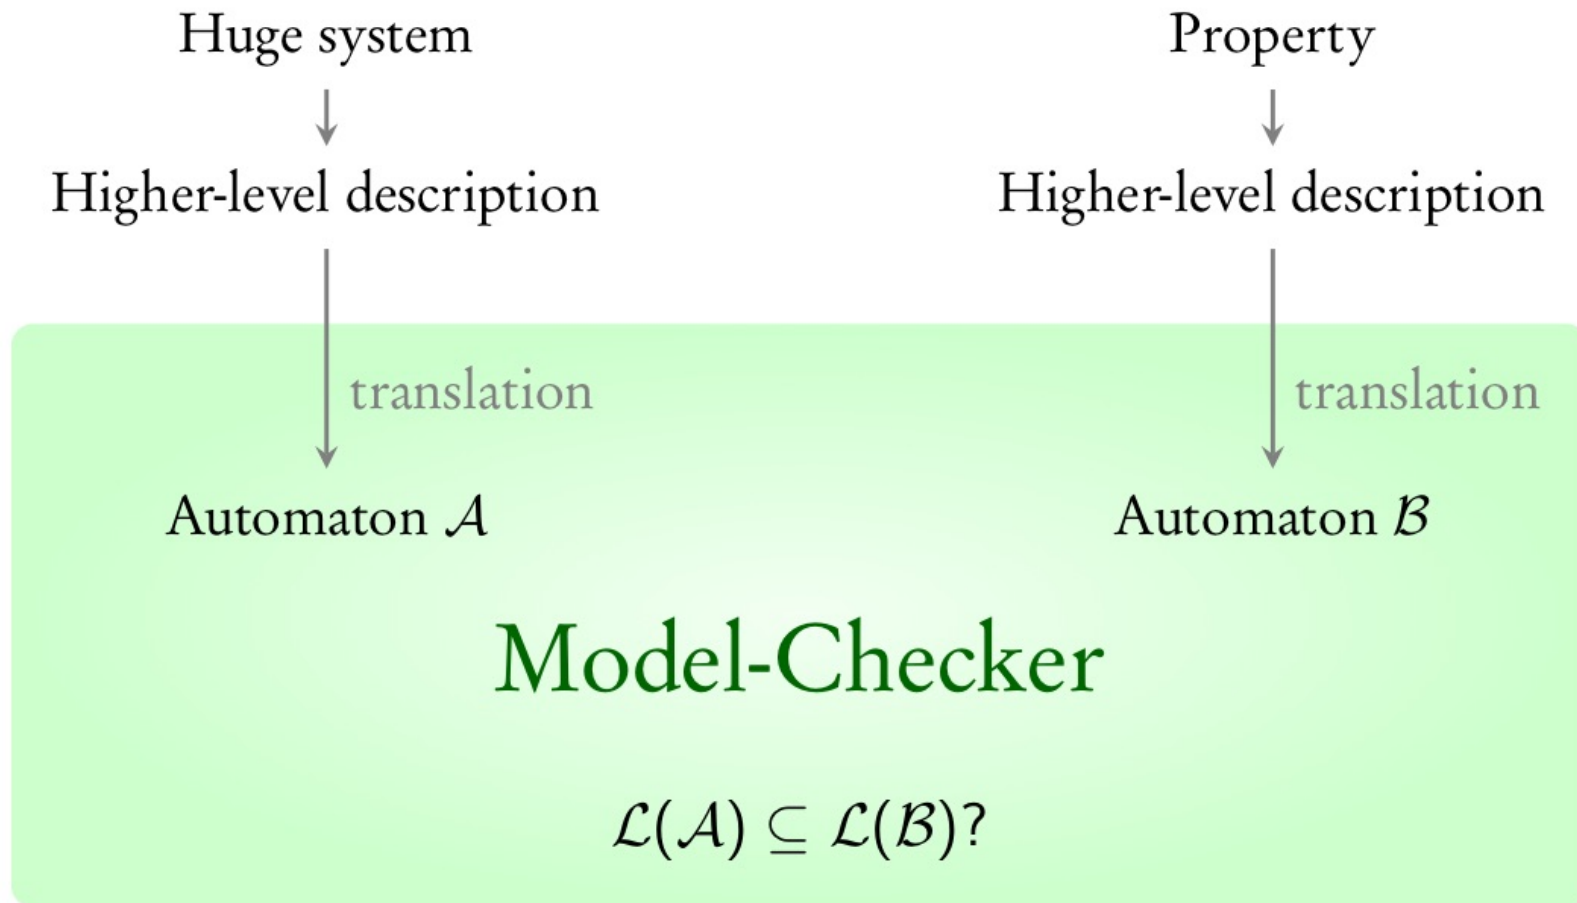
Huge system

Higher-level description

translation

Automaton $\mathcal{A}$

Property

Higher-level description

translation

Automaton $\mathcal{B}$

Model-Checker

$\mathcal{L}(\mathcal{A}) \subseteq \mathcal{L}(\mathcal{B})$?